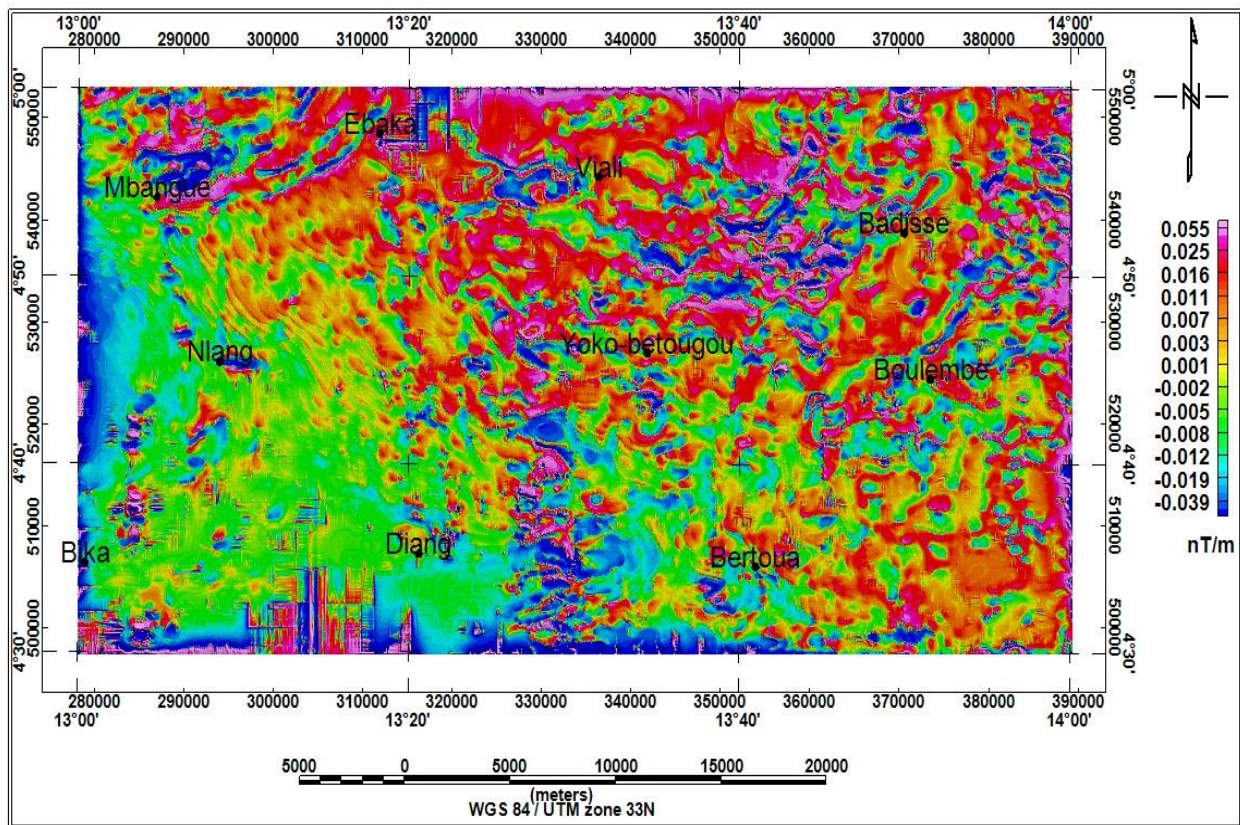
13°00' 13°20' 13°40' 14°00'

280000 290000 300000 310000 320000 330000 340000 350000 360000 370000 380000 390000

5°00' 550000 540000 4°50' 530000 520000 4°40' 510000 500000 4°30'

Epaka
Viali
Mbangue
Badisse
Nlang
Yoko-betougou
Boulembe
Bika
Diang
Bertoua

0.055
0.025
0.016
0.011
0.007
0.003
0.001
-0.002
-0.005
-0.008
-0.012
-0.019
-0.039

nT/m

280000 290000 300000 310000 320000 330000 340000 350000 360000 370000 380000 390000
13°00' 13°20' 13°40' 14°00'

5000 0 5000 10000 15000 20000
(meters)
WGS 84 / UTM zone 33N